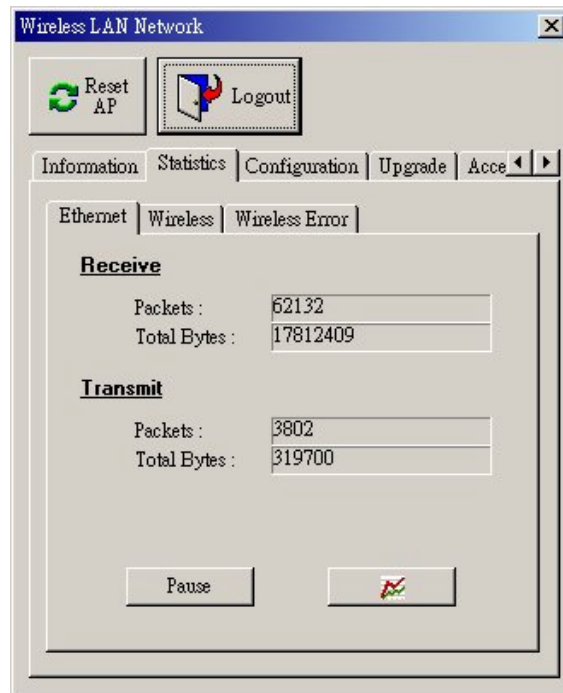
Wireless LAN Network

Reset AP

Logout

Information | Statistics | Configuration | Upgrade | Acce

Ethernet | Wireless | Wireless Error

Receive

Packets : 62132
Total Bytes : 17812409

Transmit

Packets : 3802
Total Bytes : 319700

Pause